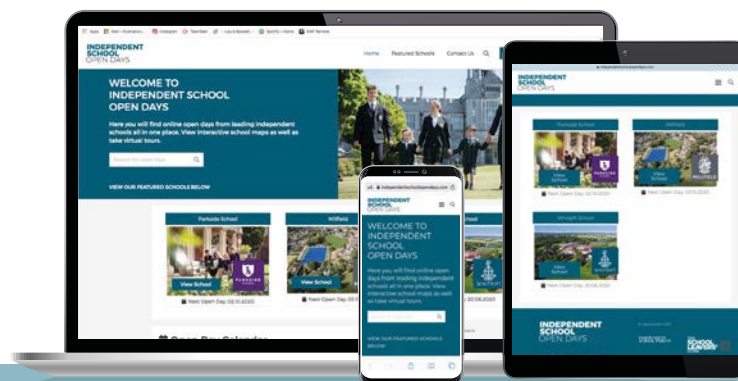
INDEPENDENT SCHOOL OPEN DAYS

Home Featured Schools Contact Us

WELCOME TO INDEPENDENT SCHOOL OPEN DAYS

Here you will find online open days from leading independent schools all in one place. View interactive school maps as well as take virtual tours.

Search for open days

VIEW OUR FEATURED SCHOOLS BELOW

Parkside School

View School

Next Open Day: 02.10.2020

Millfield

View School

Next Open Day: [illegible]

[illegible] Open Day Calendar

INDEPENDENT SCHOOL OPEN DAYS

WELCOME TO INDEPENDENT SCHOOL OPEN DAYS

Here you will find online open days from leading independent schools all in one place. View interactive school maps as well as take virtual tours.

VIEW OUR FEATURED SCHOOLS BELOW

INDEPENDENT SCHOOL OPEN DAYS

Parkside School

View School

Next Open Day: 02.10.2020

Millfield

View School

Next Open Day: 01.10.2020

Whitgift School

View School

Next Open Day: 20.06.2020

INDEPENDENT SCHOOL OPEN DAYS

SCHOOL LEAVERS